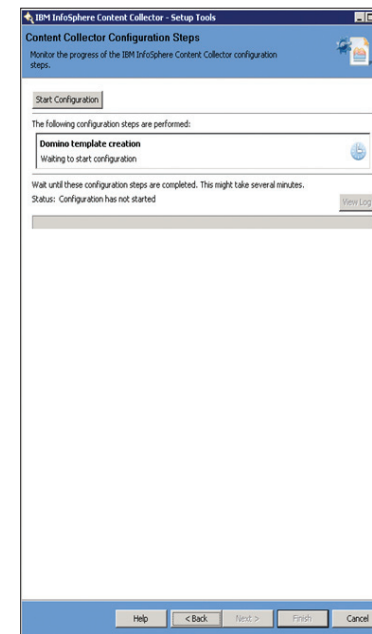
IBM InfoSphere Content Collector - Setup Tools

Content Collector Configuration Steps

Monitor the progress of the IBM InfoSphere Content Collector configuration steps.

Start Configuration

The following configuration steps are performed:

Domino template creation
Waiting to start configuration

Wait until these configuration steps are completed. This might take several minutes.

Status: Configuration has not started

View Log

Help
< Back
Next >
Finish
Cancel